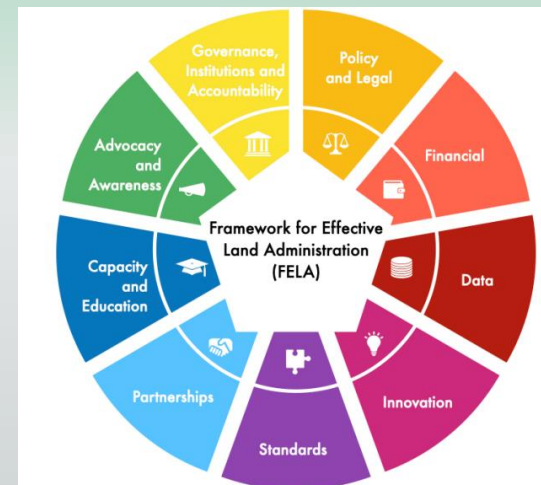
Framework for Effective Land Administration (FELA)

Governance, Institutions and Accountability

Policy and Legal

Financial

Data

Innovation

Standards

Partnerships

Capacity and Education

Advocacy and Awareness